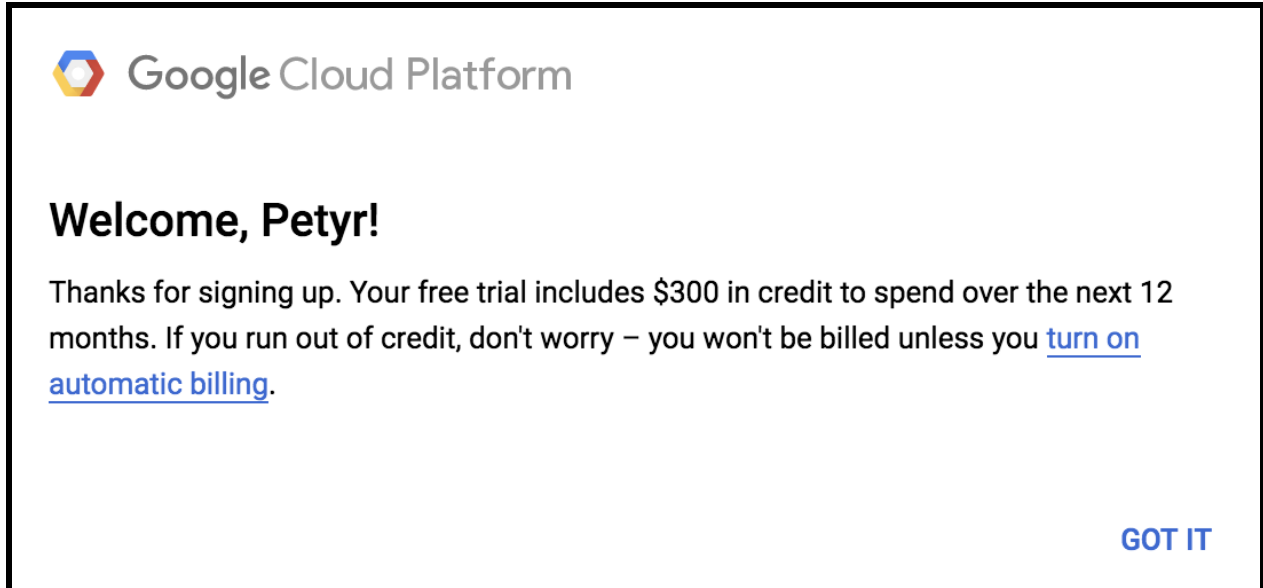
Google Cloud Platform

Welcome, Petyr!

Thanks for signing up. Your free trial includes \$300 in credit to spend over the next 12 months. If you run out of credit, don't worry – you won't be billed unless you turn on automatic billing.

GOT IT